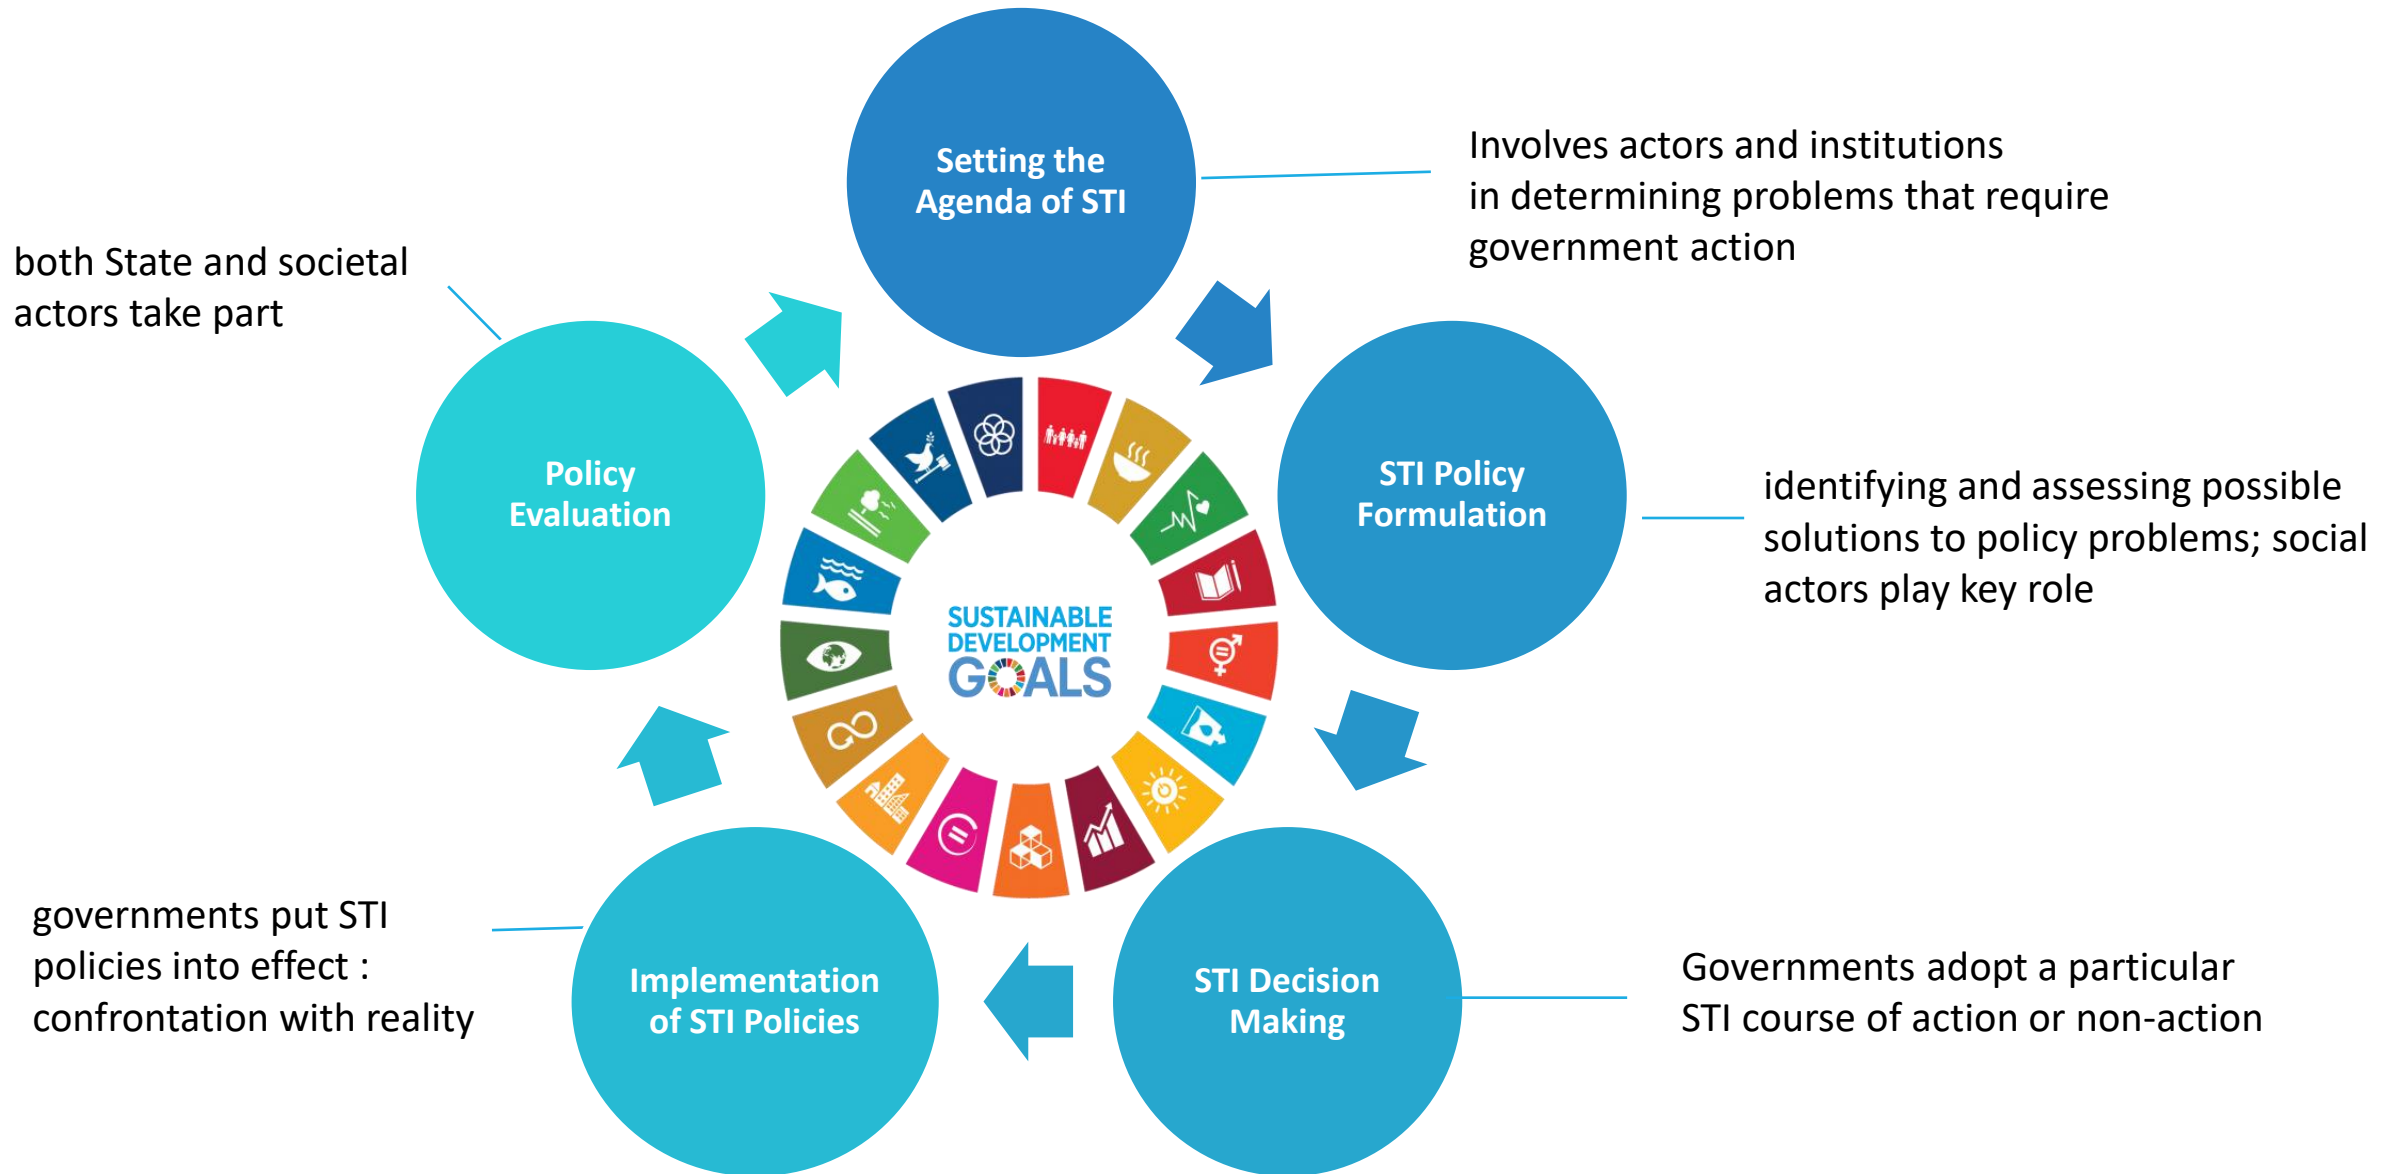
Setting the Agenda of STI

Involves actors and institutions in determining problems that require government action

both State and societal actors take part

Policy Evaluation

STI Policy Formulation

identifying and assessing possible solutions to policy problems; social actors play key role

SUSTAINABLE DEVELOPMENT GOALS

governments put STI policies into effect : confrontation with reality

Implementation of STI Policies

STI Decision Making

Governments adopt a particular STI course of action or non-action